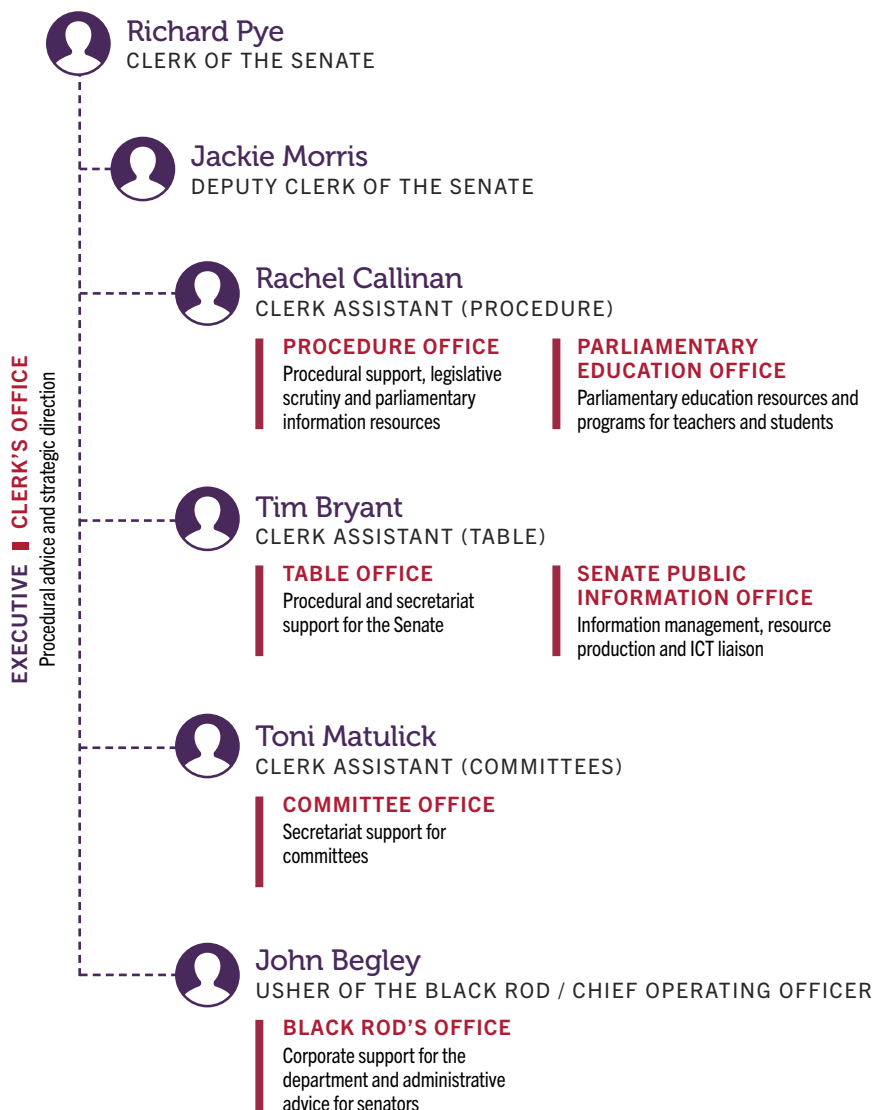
Richard Pye
CLERK OF THE SENATE

EXECUTIVE CLERK'S OFFICE
Procedural advice and strategic direction

Jackie Morris
DEPUTY CLERK OF THE SENATE

Rachel Callinan
CLERK ASSISTANT (PROCEDURE)

PROCEDURE OFFICE
Procedural support, legislative scrutiny and parliamentary information resources

PARLIAMENTARY EDUCATION OFFICE
Parliamentary education resources and programs for teachers and students

Tim Bryant
CLERK ASSISTANT (TABLE)

TABLE OFFICE
Procedural and secretariat support for the Senate

SENATE PUBLIC INFORMATION OFFICE
Information management, resource production and ICT liaison

Toni Matulick
CLERK ASSISTANT (COMMITTEES)

COMMITTEE OFFICE
Secretariat support for committees

John Begley
USHER OF THE BLACK ROD / CHIEF OPERATING OFFICER

BLACK ROD'S OFFICE
Corporate support for the department and administrative advice for senators